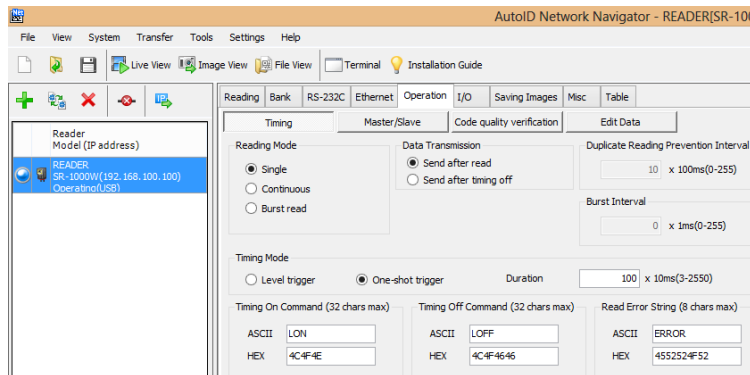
AutoID Network Navigator - READER[SR-100

File View System Transfer Tools Settings Help

Live View Image View File View Terminal Installation Guide

Reader
Model (IP address)

READER
SR-1000W(192.168.100.100)
Operating(USB)

Reading Bank RS-232C Ethernet Operation I/O Saving Images Misc Table

Timing Master/Slave Code quality verification Edit Data

Reading Mode
Single
Continuous
Burst read

Data Transmission
Send after read
Send after timing off

Duplicate Reading Prevention Interval
10 x 100ms(0-255)

Burst Interval
0 x 1ms(0-255)

Timing Mode
Level trigger One-shot trigger Duration 100 x 10ms(3-2550)

Timing On Command (32 chars max)
ASCII LON
HEX 4C4F4E

Timing Off Command (32 chars max)
ASCII LOFF
HEX 4C4F4646

Read Error String (8 chars max)
ASCII ERROR
HEX 4552524F52